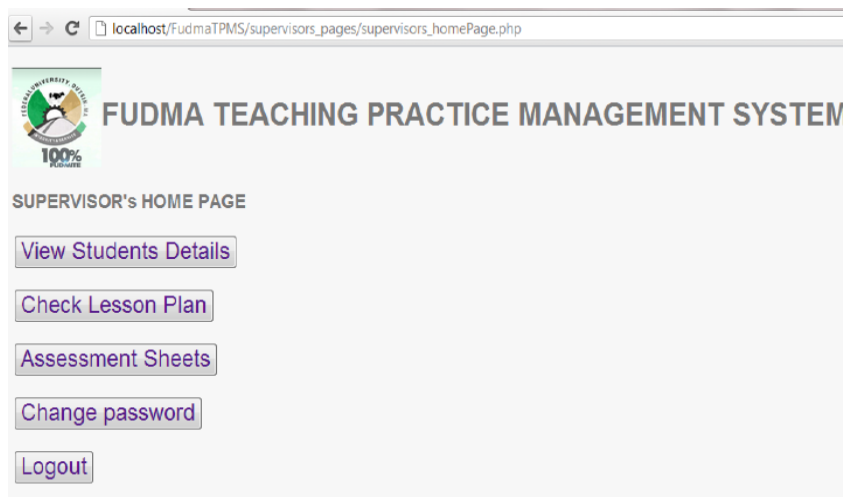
localhost/FudmaTPMS/supervisors_pages/supervisors_homePage.php

FEDERAL UNIVERSITY DUTSIN-MA
100%
FUDMITE

FUDMA TEACHING PRACTICE MANAGEMENT SYSTEM

SUPERVISOR's HOME PAGE

View Students Details

Check Lesson Plan

Assessment Sheets

Change password

Logout